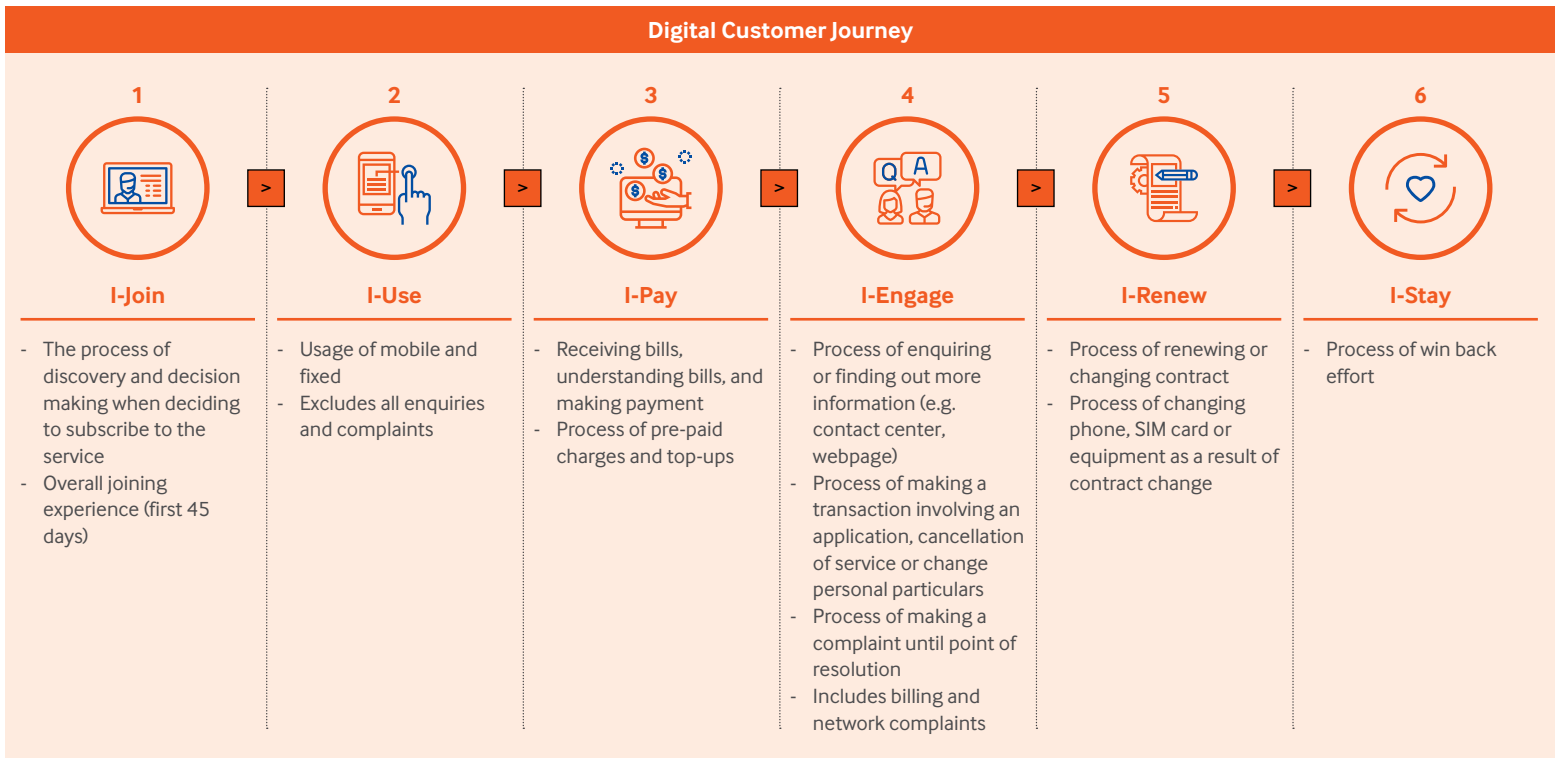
Digital Customer Journey

1

I-Join

- The process of discovery and decision making when deciding to subscribe to the service
- Overall joining experience (first 45 days)

>

2

I-Use

- Usage of mobile and fixed
- Excludes all enquiries and complaints

>

3

$ $ $

I-Pay

- Receiving bills, understanding bills, and making payment
- Process of pre-paid charges and top-ups

>

4

Q A

I-Engage

- Process of enquiring or finding out more information (e.g. contact center, webpage)
- Process of making a transaction involving an application, cancellation of service or change personal particulars
- Process of making a complaint until point of resolution
- Includes billing and network complaints

>

5

I-Renew

- Process of renewing or changing contract
- Process of changing phone, SIM card or equipment as a result of contract change

>

6

I-Stay

- Process of win back effort